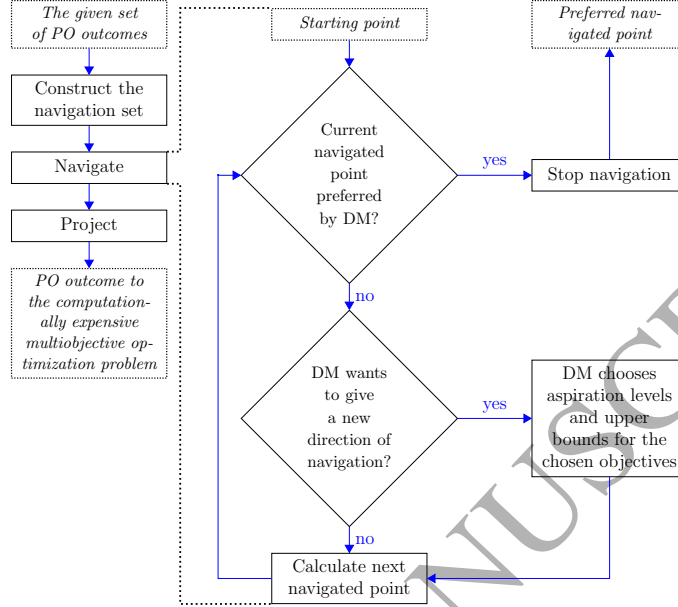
The given set of PO outcomes

Construct the navigation set

Navigate

Project

PO outcome to the computationally expensive multiobjective optimization problem

Starting point

Current navigated point preferred by DM?

yes

Stop navigation

Preferred navigated point

no

DM wants to give a new direction of navigation?

yes

DM chooses aspiration levels and upper bounds for the chosen objectives

no

Calculate next navigated point

NUSC